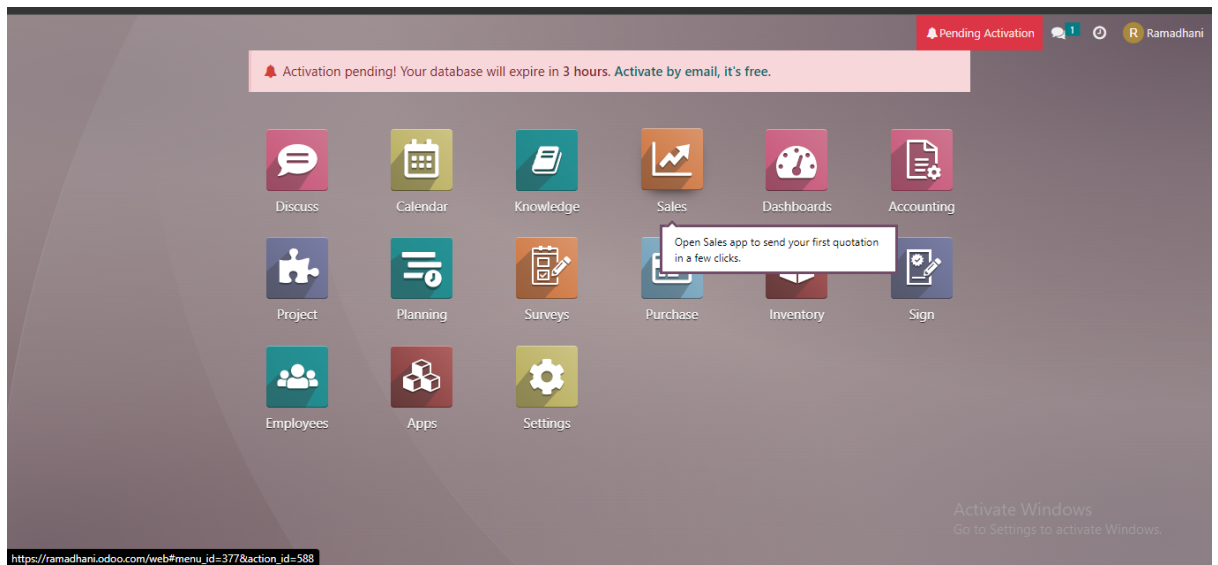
Pending Activation 1 R Ramadhani

Activation pending! Your database will expire in 3 hours. Activate by email, it's free.

Discuss
Calendar
Knowledge
Sales
Dashboards
Accounting

Open Sales app to send your first quotation in a few clicks.

Project
Planning
Surveys
Purchase
Inventory
Sign

Employees
Apps
Settings

Activate Windows
Go to Settings to activate Windows.

https://ramadhani.odoo.com/web#menu_id=377&action_id=588